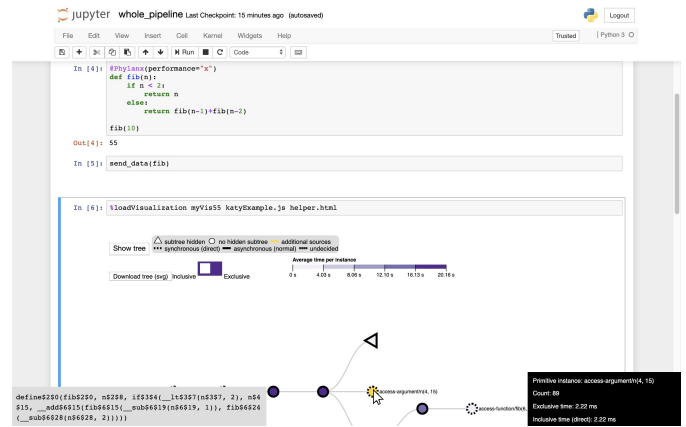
jupyter whole_pipeline Last Checkpoint: 15 minutes ago (autosaved)

Logout

File Edit View Insert Cell Kernel Widgets Help

Trusted | Python 3

Run Code

In [4]: #Phylanx(performance="x")
def fib(n):
    if n < 2:
        return n
    else:
        return fib(n-1)+fib(n-2)

fib(10)

Out[4]: 55

In [5]: send_data(fib)

In [6]: %loadVisualization myVis55 katyExample.js helper.html

Show tree

subtree hidden no hidden subtree additional sources
synchronous (direct) asynchronous (normal) undecided

Average time per instance

0 s 4.03 s 8.06 s 12.10 s 16.13 s 20.16 s

Download tree (svg) Inclusive Exclusive

access-argument/4, 15)

access-function/fib(4,

define$250(fib$2$0, n$2$8, if$3$4(__lt$3$7(n$3$7, 2), n$4$15, __add$6$15(fib$6$15(__sub$6$19(n$6$19, 1)), fib$6$24(__sub$6$28(n$6$28, 2)))))

Primitive instance: access-argument/n(4, 15)
Count: 89
Exclusive time: 2.22 ms
Inclusive time (direct): 2.22 ms